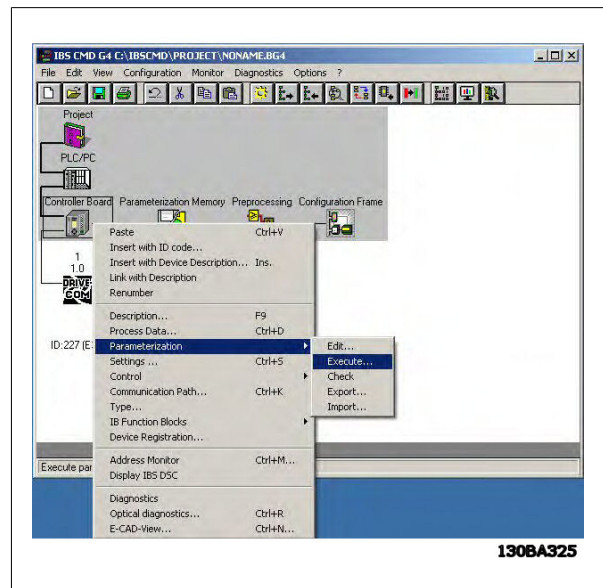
IBS CMD G4 C:\IBSCMD\PROJECT\NONAME.BG4

File Edit View Configuration Monitor Diagnostics Options ?

Project

PLC/PC

Controller Board Parameterization Memory Preprocessing Configuration Frame

1
1.0

DRIVE COM

ID:227 (E

Execute par

| | |
|---|---|
| Paste | Ctrl+V |
| Insert with ID code... | |
| Insert with Device Description... | Ins. |
| Link with Description | |
| Renumber | |
| Description... | F9 |
| Process Data... | Ctrl+D |
| Parameterization | |
| Settings ... | Ctrl+S |
| Control | |
| Communication Path... | Ctrl+K |
| Type... | |
| IB Function Blocks | |
| Device Registration... | |
| Address Monitor | Ctrl+M... |
| Display IBS DSC | |
| Diagnostics | |
| Optical diagnostics... | Ctrl+R |
| E-CAD-View... | Ctrl+N... |

Edit...
Execute...
Check
Export...
Import...

130BA325